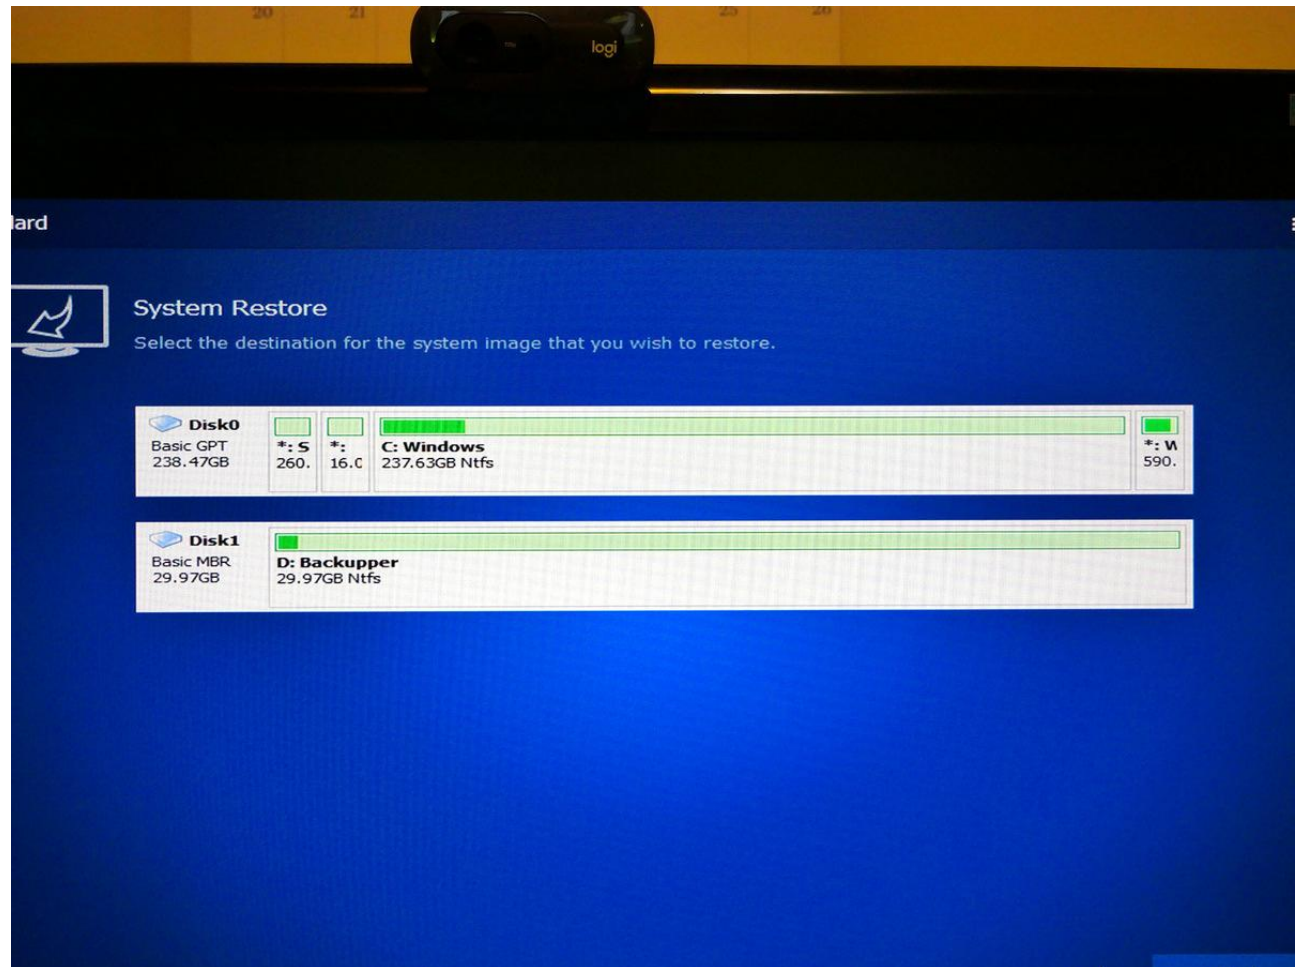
20 21 25 26

logi

lard

System Restore
Select the destination for the system image that you wish to restore.

Disk0
Basic GPT
238.47GB

*: S
260.

*:
16.C

C: Windows
237.63GB Ntfs

*: W
590.

Disk1
Basic MBR
29.97GB

D: Backupper
29.97GB Ntfs